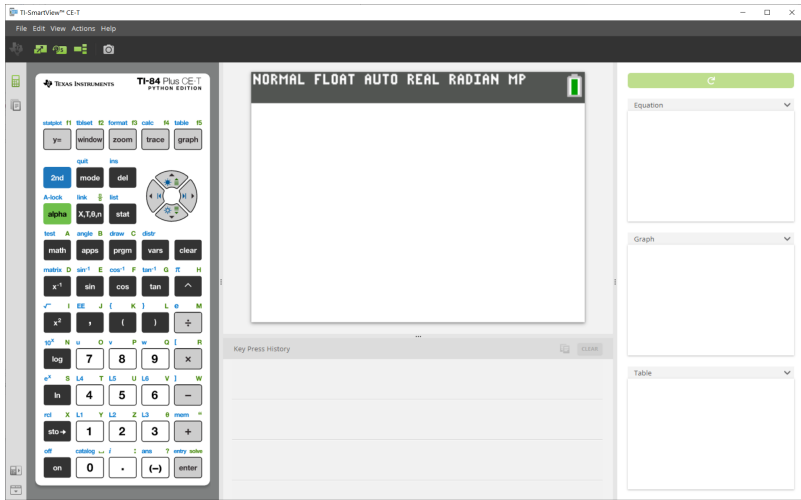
TI-SmartView™ CE-T

File Edit View Actions Help

TEXAS INSTRUMENTS TI-84 Plus CE-T PYTHON EDITION

statplot f1 tblset f2 format f3 calc f4 table f5
y= window zoom trace graph

quit ins
2nd mode del

A-lock link list
alpha X,T,θ,n stat

test A angle B draw C distr
math apps prgm vars clear

matrix D $\sin^{-1}$ E $\cos^{-1}$ F $\tan^{-1}$ G π H
$x^{-1}$ sin cos tan ^

√‾ I EE J { K } L e M
$x^2$ , ( ) ÷

$10^x$ N u O v P w Q [ R
log 7 8 9 ×

$e^x$ S L4 T L5 U L6 V ] W
ln 4 5 6 −

rcl X L1 Y L2 Z L3 θ mem "
sto→ 1 2 3 +

off catalog ⌴ i : ans ? entry solve
on 0 . (−) enter

NORMAL FLOAT AUTO REAL RADIAN MP

Key Press History

CLEAR

Equation

Graph

Table